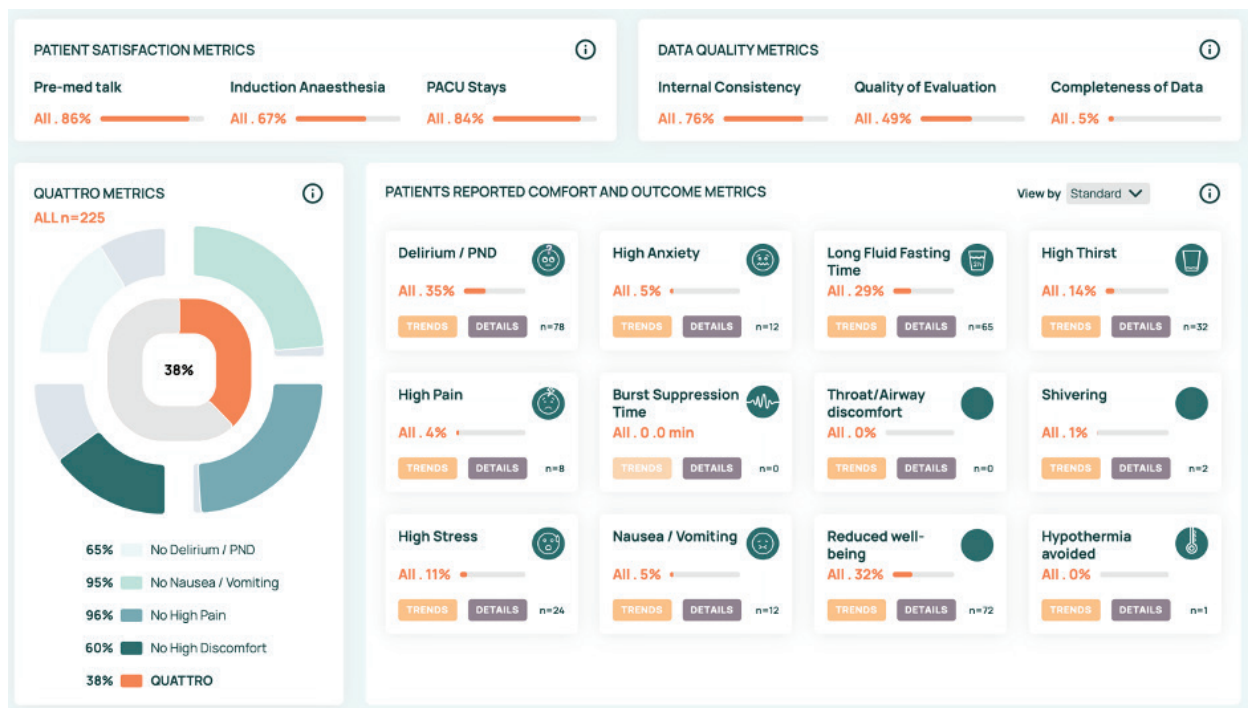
PATIENT SATISFACTION METRICS

Pre-med talk
All . 86%

Induction Anaesthesia
All . 67%

PACU Stays
All . 84%

DATA QUALITY METRICS

Internal Consistency
All . 76%

Quality of Evaluation
All . 49%

Completeness of Data
All . 5%

QUATTRO METRICS
ALL n=225

38%

65% No Delirium / PND
95% No Nausea / Vomiting
96% No High Pain
60% No High Discomfort
38% QUATTRO

PATIENTS REPORTED COMFORT AND OUTCOME METRICS

View by Standard

Delirium / PND
All . 35%
TRENDS DETAILS n=78

High Anxiety
All . 5%
TRENDS DETAILS n=12

Long Fluid Fasting Time
All . 29%
TRENDS DETAILS n=65

High Thirst
All . 14%
TRENDS DETAILS n=32

High Pain
All . 4%
TRENDS DETAILS n=8

Burst Suppression Time
All . 0 .0 min
TRENDS DETAILS n=0

Throat/Airway discomfort
All . 0%
TRENDS DETAILS n=0

Shivering
All . 1%
TRENDS DETAILS n=2

High Stress
All . 11%
TRENDS DETAILS n=24

Nausea / Vomiting
All . 5%
TRENDS DETAILS n=12

Reduced well-being
All . 32%
TRENDS DETAILS n=72

Hypothermia avoided
All . 0%
TRENDS DETAILS n=1